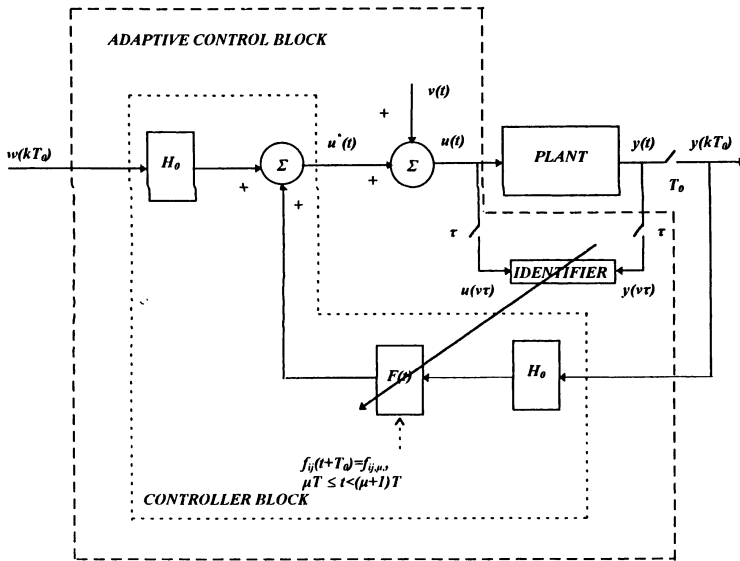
ADAPTIVE CONTROL BLOCK

$v(t)$

$+$

$w(kT_0)$

$H_0$

$+$

$\Sigma$

$+$

$u^*(t)$

$+$

$\Sigma$

$u(t)$

PLANT

$y(t)$

$y(kT_0)$

$T_0$

$\tau$

$\tau$

IDENTIFIER

$u(\nu\tau)$

$y(\nu\tau)$

$F(t)$

$H_0$

$f_{ij}(t+T_0)=f_{ij,\mu}$,
$\mu T \leq t<(\mu+1)T$

CONTROLLER BLOCK